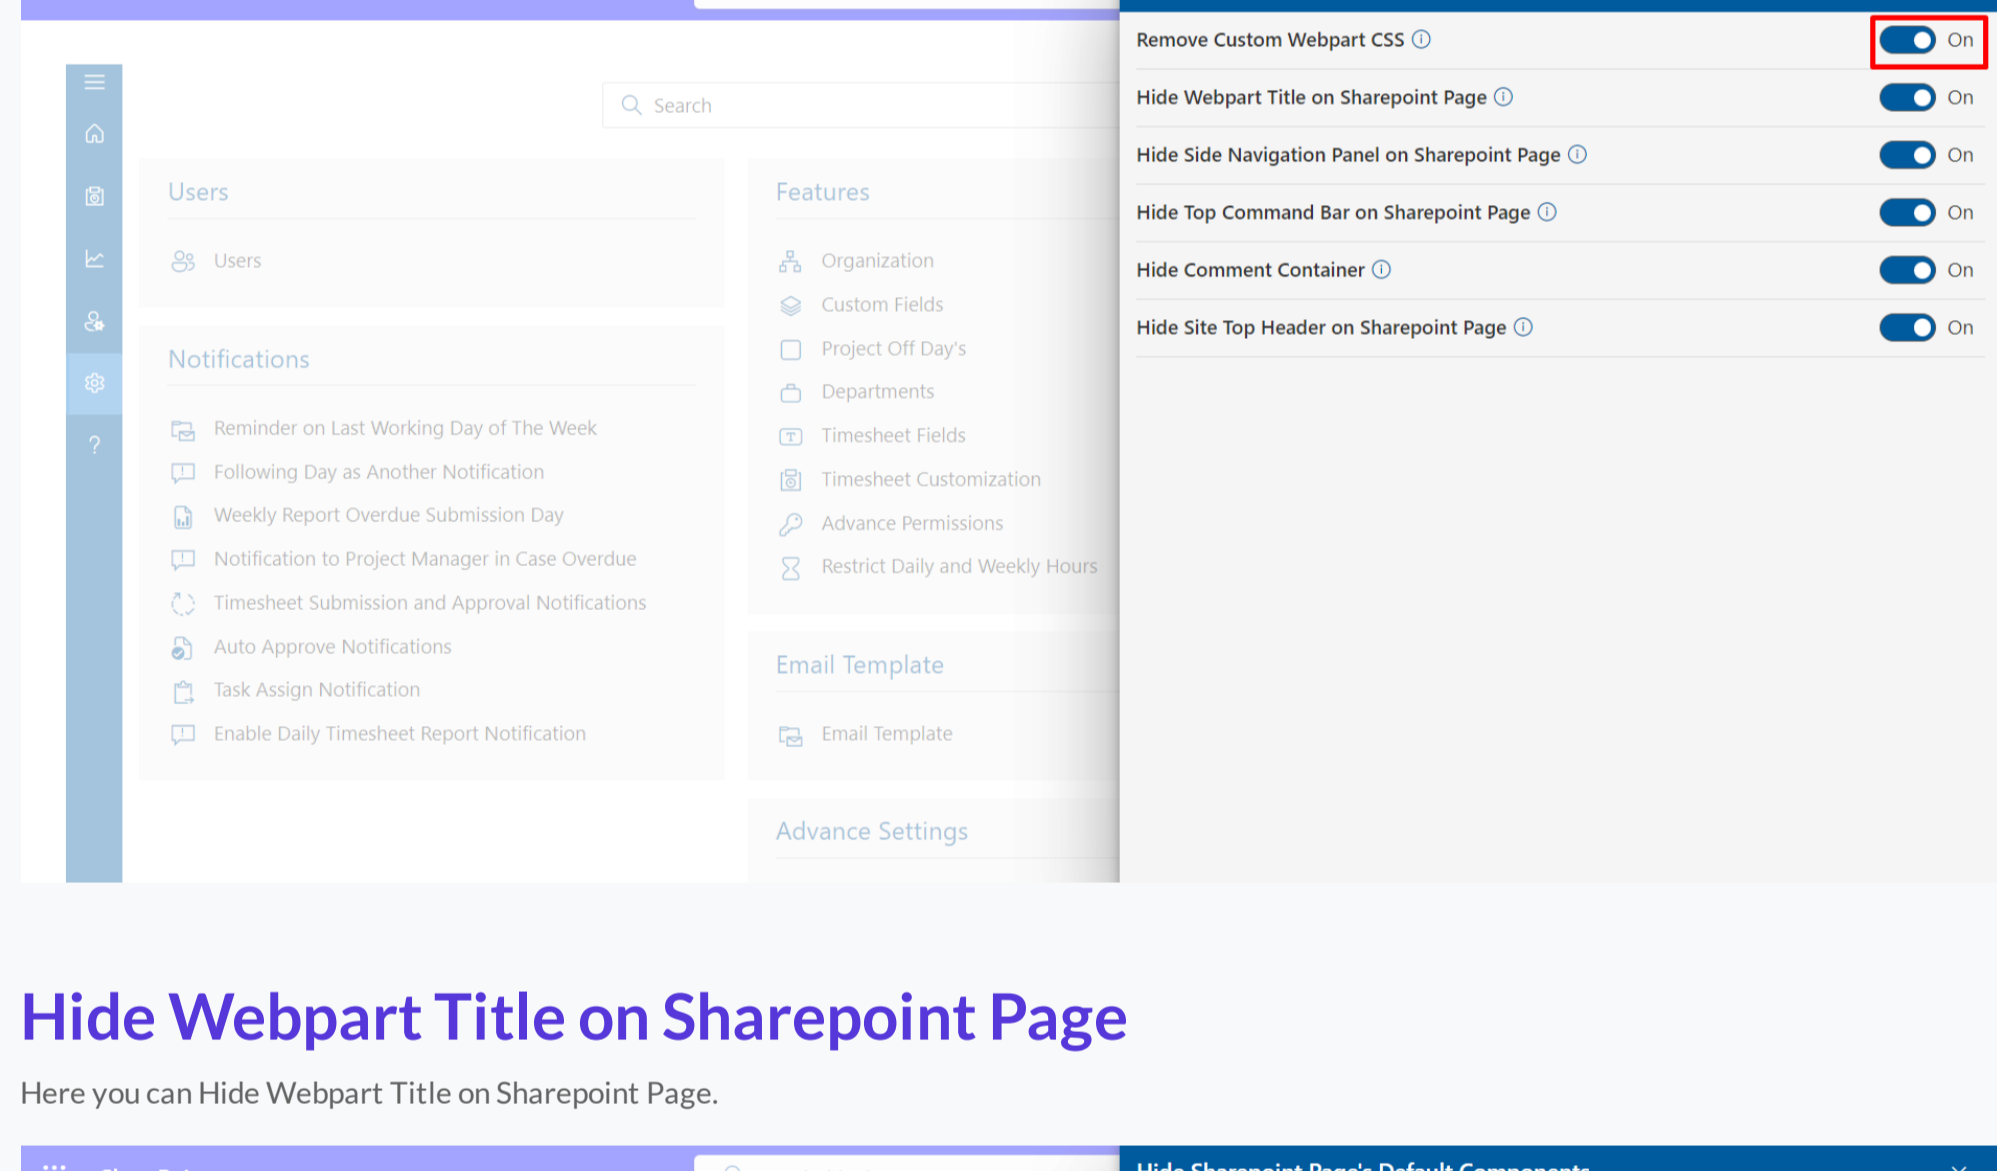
Search

Users

Users

Notifications

Reminder on Last Working Day of The Week

Following Day as Another Notification

Weekly Report Overdue Submission Day

Notification to Project Manager in Case Overdue

Timesheet Submission and Approval Notifications

Auto Approve Notifications

Task Assign Notification

Enable Daily Timesheet Report Notification

Features

Organization

Custom Fields

Project Off Day's

Departments

Timesheet Fields

Timesheet Customization

Advance Permissions

Restrict Daily and Weekly Hours

Email Template

Email Template

Advance Settings

Remove Custom Webpart CSS ⓘ On

Hide Webpart Title on Sharepoint Page ⓘ On

Hide Side Navigation Panel on Sharepoint Page ⓘ On

Hide Top Command Bar on Sharepoint Page ⓘ On

Hide Comment Container ⓘ On

Hide Site Top Header on Sharepoint Page ⓘ On

Hide Webpart Title on Sharepoint Page

Here you can Hide Webpart Title on Sharepoint Page.

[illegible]

Hide Sharepoint Page's Default Components